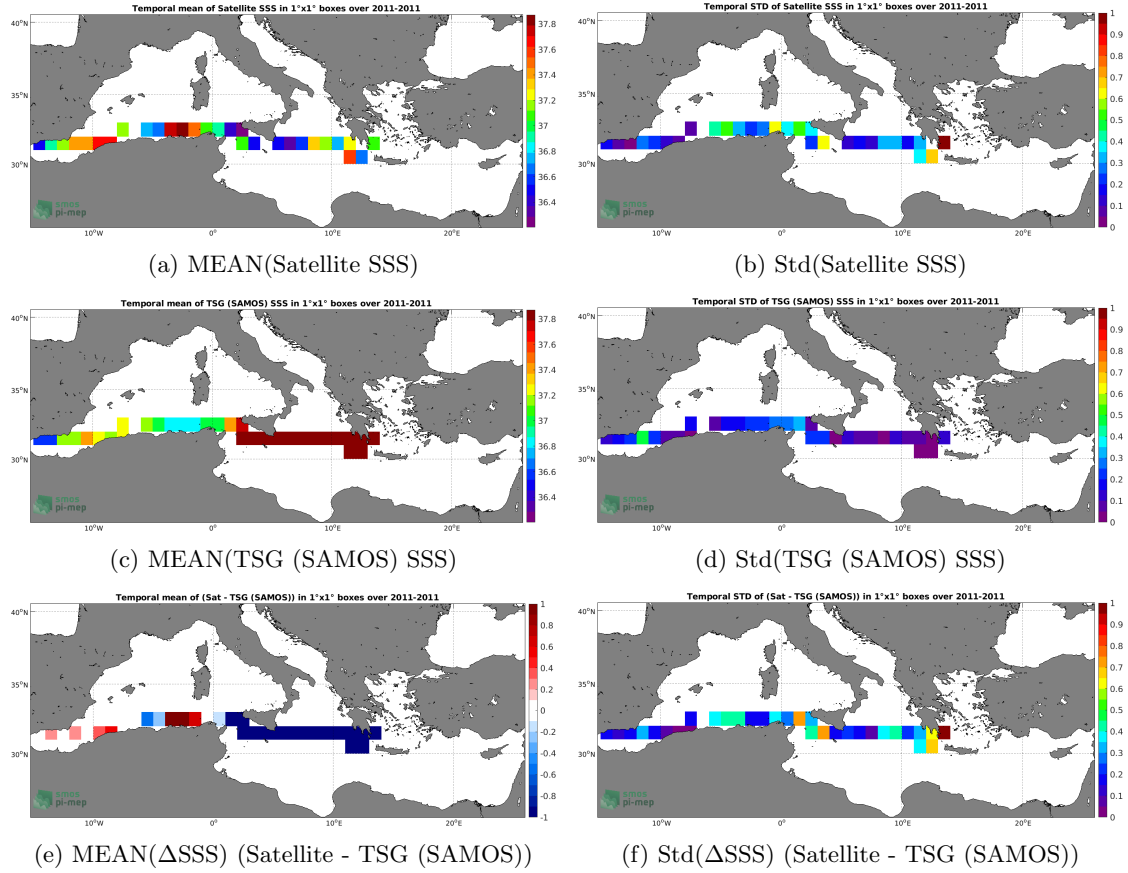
Temporal mean of Satellite SSS in 1°x1° boxes over 2011-2011

40°N
35°N
30°N
10°W
0°
10°E
20°E

37.8
37.6
37.4
37.2
37
36.8
36.6
36.4

smos pi-mep

(a) MEAN(Satellite SSS)

Temporal STD of Satellite SSS in 1°x1° boxes over 2011-2011

40°N
35°N
30°N
10°W
0°
10°E
20°E

1
0.9
0.8
0.7
0.6
0.5
0.4
0.3
0.2
0.1
0

smos pi-mep

(b) Std(Satellite SSS)

Temporal mean of TSG (SAMOS) SSS in 1°x1° boxes over 2011-2011

40°N
35°N
30°N
10°W
0°
10°E
20°E

37.8
37.6
37.4
37.2
37
36.8
36.6
36.4

smos pi-mep

(c) MEAN(TSG (SAMOS) SSS)

Temporal STD of TSG (SAMOS) SSS in 1°x1° boxes over 2011-2011

40°N
35°N
30°N
10°W
0°
10°E
20°E

1
0.9
0.8
0.7
0.6
0.5
0.4
0.3
0.2
0.1
0

smos pi-mep

(d) Std(TSG (SAMOS) SSS)

Temporal mean of (Sat - TSG (SAMOS)) in 1°x1° boxes over 2011-2011

40°N
35°N
30°N
10°W
0°
10°E
20°E

1
0.8
0.6
0.4
0.2
0
-0.2
-0.4
-0.6
-0.8
-1

smos pi-mep

(e) MEAN($\Delta$SSS) (Satellite - TSG (SAMOS))

Temporal STD of (Sat - TSG (SAMOS)) in 1°x1° boxes over 2011-2011

40°N
35°N
30°N
10°W
0°
10°E
20°E

1
0.9
0.8
0.7
0.6
0.5
0.4
0.3
0.2
0.1
0

smos pi-mep

(f) Std($\Delta$SSS) (Satellite - TSG (SAMOS))